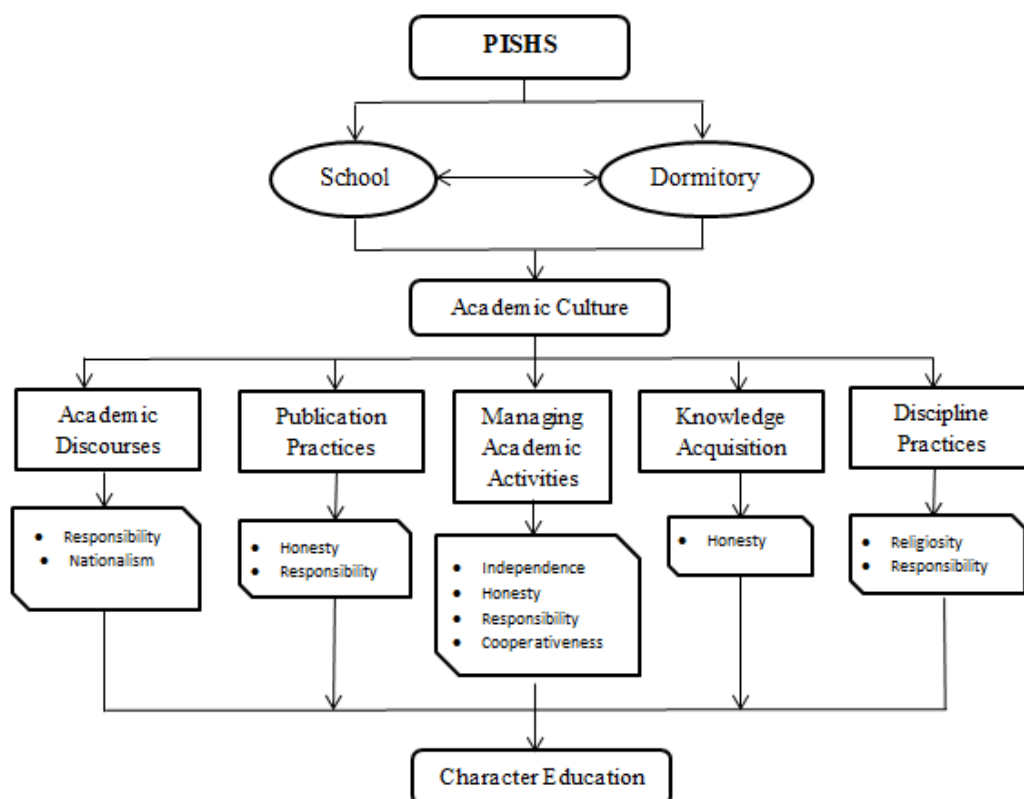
PISHS

School

Dormitory

Academic Culture

Academic Discourses

- Responsibility
- Nationalism

Publication Practices

- Honesty
- Responsibility

Managing Academic Activities

- Independence
- Honesty
- Responsibility
- Cooperativeness

Knowledge Acquisition

- Honesty

Discipline Practices

- Religiosity
- Responsibility

Character Education